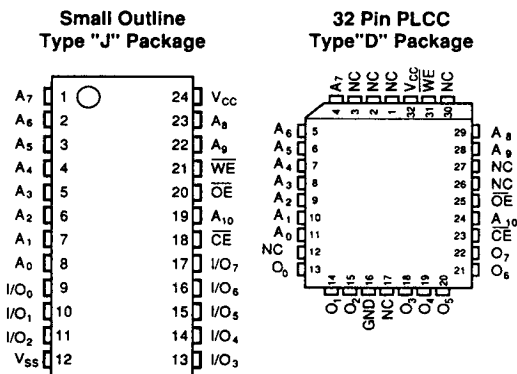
Small Outline
Type "J" Package

32 Pin PLCC
Type"D" Package

| | | | |
|---|---|---|---|
| $A_7$ | 1 | 24 | $V_{CC}$ |
| $A_6$ | 2 | 23 | $A_8$ |
| $A_5$ | 3 | 22 | $A_9$ |
| $A_4$ | 4 | 21 | $\overline{WE}$ |
| $A_3$ | 5 | 20 | $\overline{OE}$ |
| $A_2$ | 6 | 19 | $A_{10}$ |
| $A_1$ | 7 | 18 | $\overline{CE}$ |
| $A_0$ | 8 | 17 | $I/O_7$ |
| $I/O_0$ | 9 | 16 | $I/O_6$ |
| $I/O_1$ | 10 | 15 | $I/O_5$ |
| $I/O_2$ | 11 | 14 | $I/O_4$ |
| $V_{SS}$ | 12 | 13 | $I/O_3$ |

$A_7$ 4, NC 3, NC 2, NC 1, $V_{CC}$ 32, $\overline{WE}$ 31, NC 30

$A_6$ 5, $A_5$ 6, $A_4$ 7, $A_3$ 8, $A_2$ 9, $A_1$ 10, $A_0$ 11, NC 12, $O_0$ 13

29 $A_8$, 28 $A_9$, 27 NC, 26 $\overline{NC}$, 25 $\overline{OE}$, 24 $A_{10}$, 23 $\overline{CE}$, 22 $O_7$, 21 $O_6$

14 $O_1$, 15 $O_2$, 16 GND, 17 NC, 18 $O_3$, 19 $O_4$, 20 $O_5$